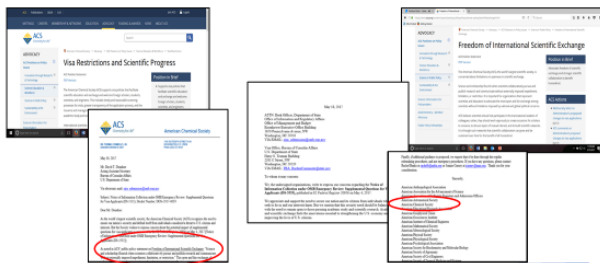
ACS

Visa Restrictions and Scientific Progress

Position in Brief

Freedom of International Scientific Exchange

Position in Brief

ACS

American Chemical Society

May 18, 2017

Dear Mr. Sheridan:

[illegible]

Sincerely,

American Chemical Society

American Physical Society